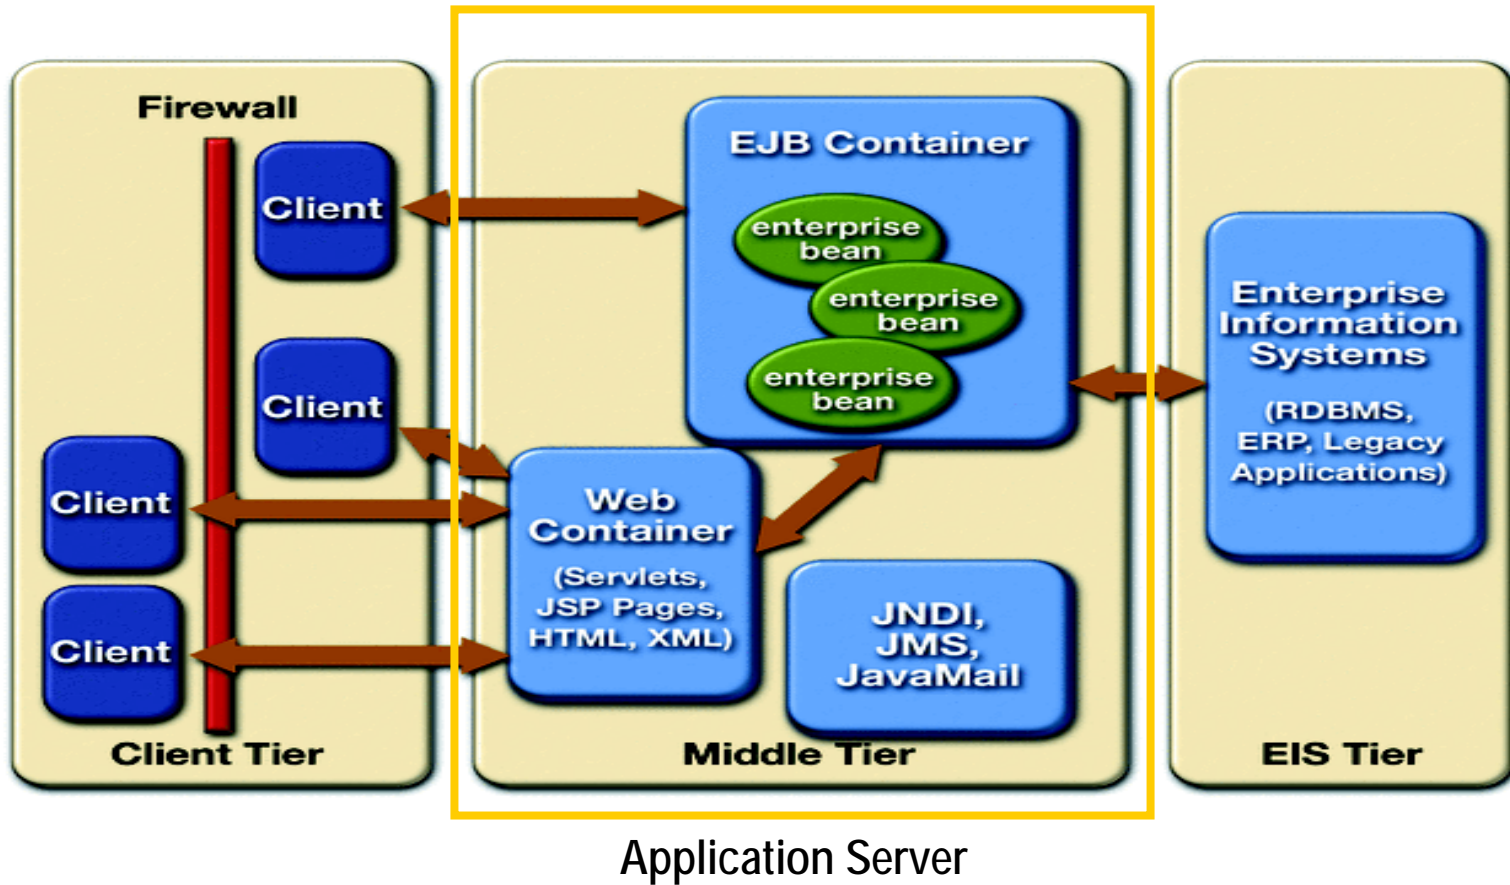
Firewall

Client

Client

Client

Client

Client Tier

EJB Container

enterprise bean

enterprise bean

enterprise bean

Web Container

(Servlets, JSP Pages, HTML, XML)

JNDI, JMS, JavaMail

Middle Tier

Enterprise Information Systems

(RDBMS, ERP, Legacy Applications)

EIS Tier

Application Server